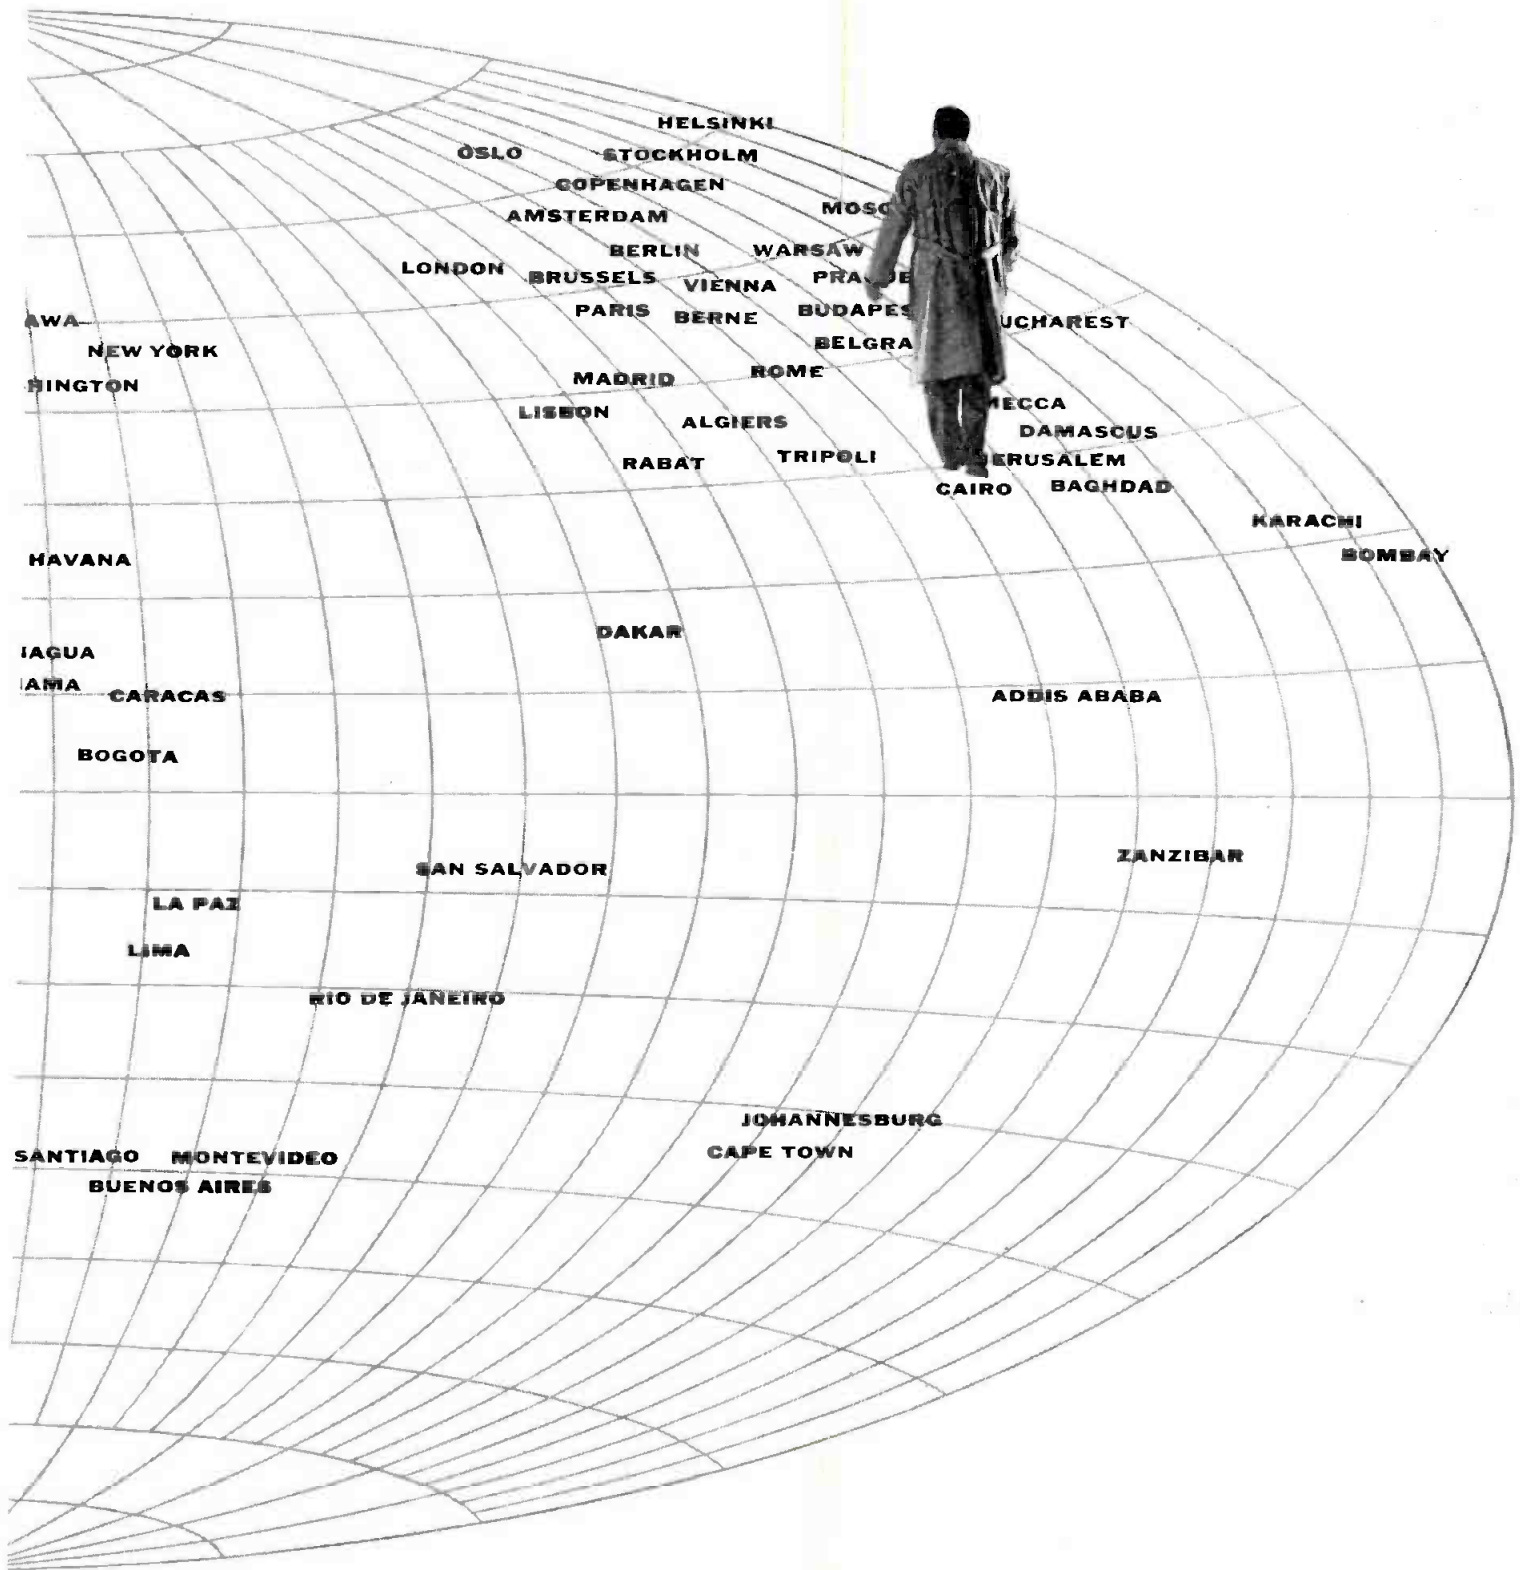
HELSINKI
OSLO STOCKHOLM
COPENHAGEN
AMSTERDAM MOSC
BERLIN WARSAW
LONDON BRUSSELS VIENNA PRA E
PARIS BERNE BUDAPES UCHAREST
AWA-
NEW YORK
BELGRA
INGTON
MADRID ROME
LISBON ALGIERS ECCA
DAMASCUS
RABAT TRIPOLI ERUSALEM
CAIRO BAGHDAD
KARACHI
BOMBAY
HAVANA
DAKAR
IAGUA
AMA CARACAS ADDIS ABABA
BOGOTA
SAN SALVADOR ZANZIBAR
LA PAZ
LIMA
RIO DE JANEIRO
JOHANNESBURG
CAPE TOWN
SANTIAGO MONTEVIDEO
BUENOS AIRES